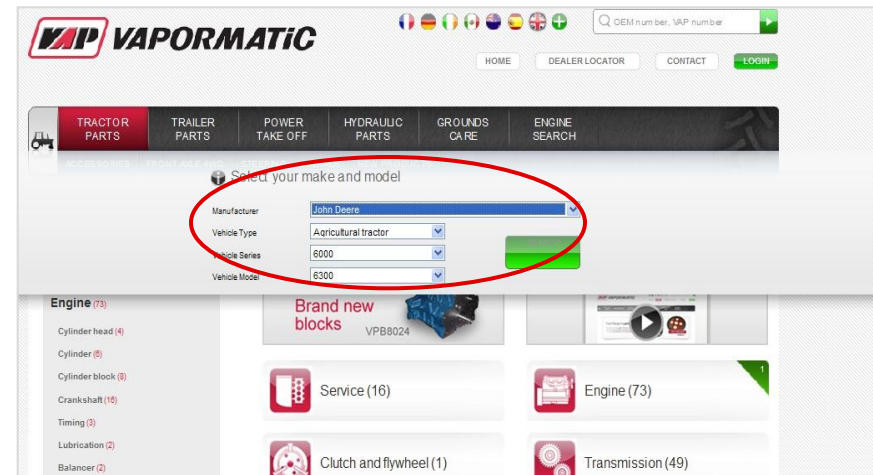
VAP VAPORMATiC

OEM number, VAP number

HOME DEALER LOCATOR CONTACT LOGIN

TRACTOR PARTS | TRAILER PARTS | POWER TAKE OFF | HYDRAULIC PARTS | GROUNDS CARE | ENGINE SEARCH

ACCESSORIES FRONT AXLE 4WD STEERING

Select your make and model

Manufacturer John Deere
Vehicle Type Agricultural tractor
Vehicle Series 6000
Vehicle Model 6300

Engine (73)
Cylinder head (4)
Cylinder (6)
Cylinder block (8)
Crankshaft (16)
Timing (3)
Lubrication (2)
Balancer (2)

Brand new blocks
VPB8024

VAP VAPORMATIC

Service (16)
Engine (73)
1
Clutch and flywheel (1)
Transmission (49)